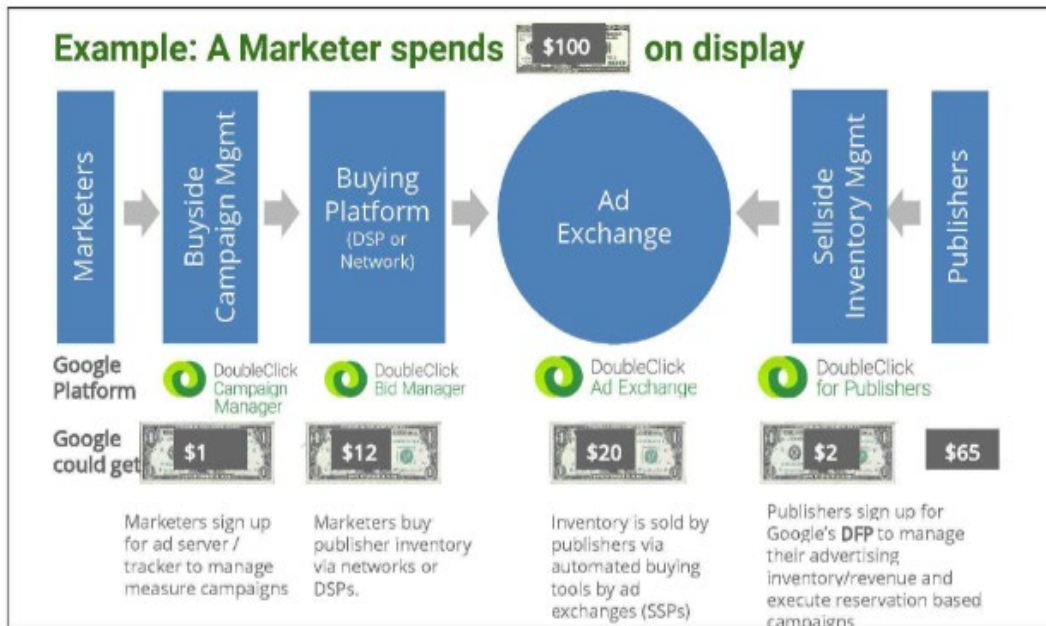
Example: A Marketer spends $100 on display

Marketers

Buyside Campaign Mgmt

Buying Platform (DSP or Network)

Ad Exchange

Sellside Inventory Mgmt

Publishers

Google Platform

DoubleClick Campaign Manager

DoubleClick Bid Manager

DoubleClick Ad Exchange

DoubleClick for Publishers

Google could get

$1

$12

$20

$2

$65

Marketers sign up for ad server / tracker to manage measure campaigns

Marketers buy publisher inventory via networks or DSPs.

Inventory is sold by publishers via automated buying tools by ad exchanges (SSPs)

Publishers sign up for Google's DFP to manage their advertising inventory/revenue and execute reservation based campaigns.